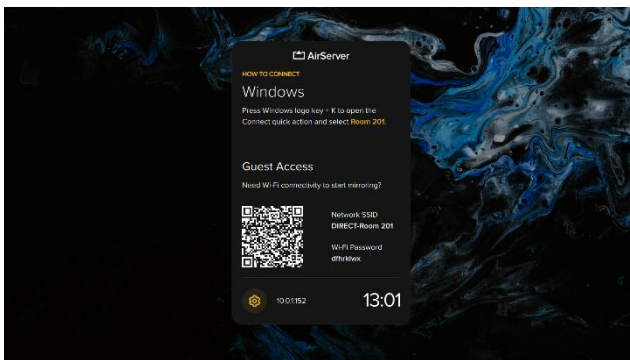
AirServer

HOW TO CONNECT

Windows

Press Windows logo key + K to open the Connect quick action and select Room 201.

Guest Access

Need Wi-Fi connectivity to start mirroring?

Network SSID
DIRECT-Room 201

Wi-Fi Password
dfhrklwx

10.0.1.152

13:01